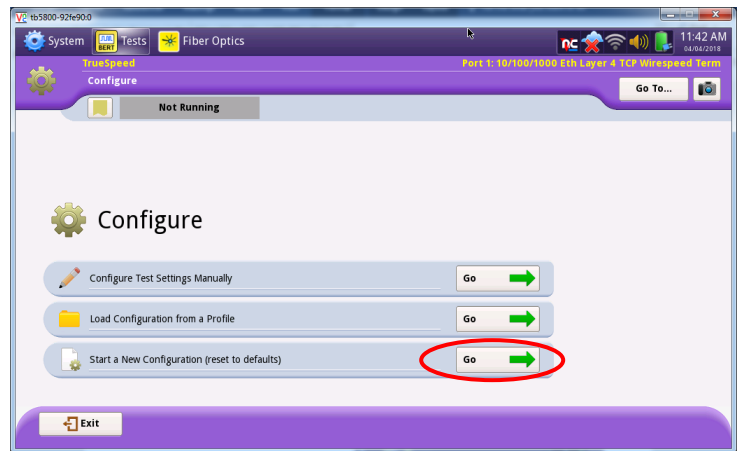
tb5800-92fe90:0

System

JUR BERT

Tests

Fiber Optics

nc

11:42 AM

04/04/2018

TrueSpeed

Configure

Port 1: 10/100/1000 Eth Layer 4 TCP Wirespeed Term

Go To...

Not Running

Configure

Configure Test Settings Manually

Go

Load Configuration from a Profile

Go

Start a New Configuration (reset to defaults)

Go

Exit